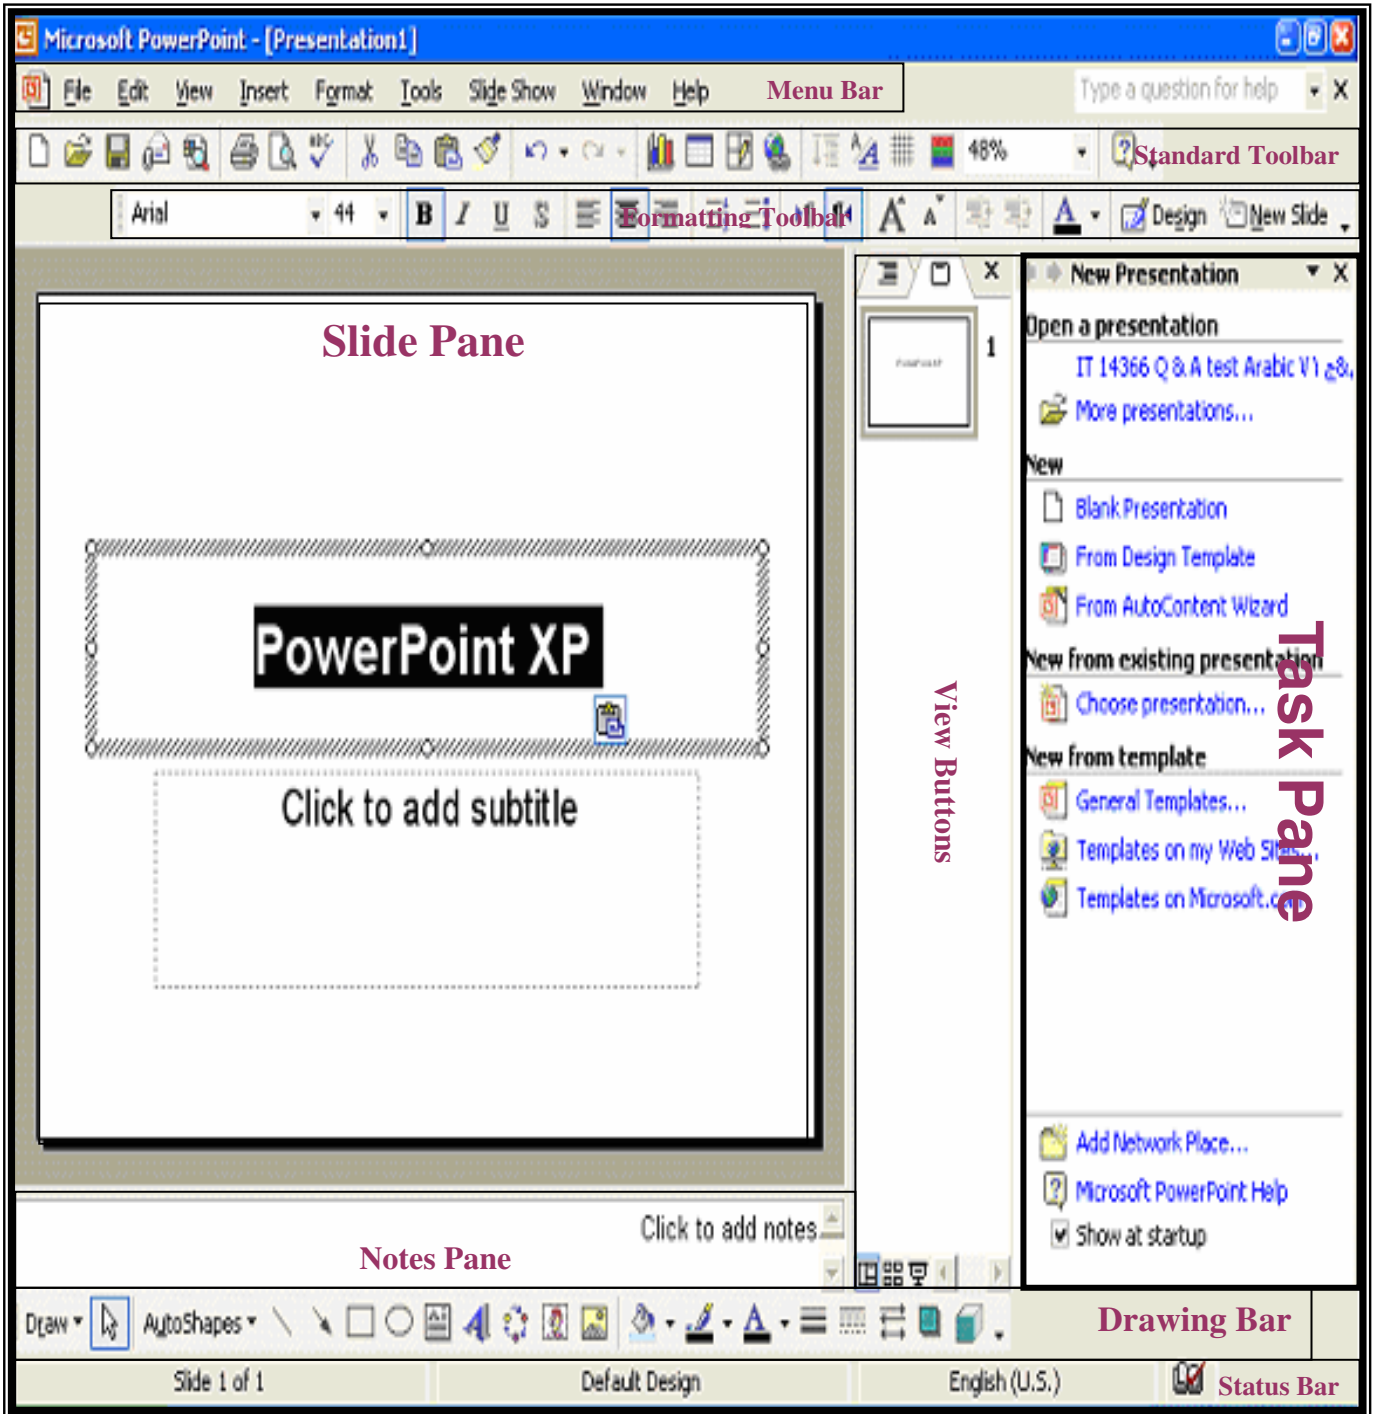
Microsoft PowerPoint - [Presentation1]

File Edit View Insert Format Tools Slide Show Window Help Menu Bar

Type a question for help

48%

Standard Toolbar

Arial 44 B I U S Formatting Toolbar Design New Slide

Slide Pane

PowerPoint XP

Click to add subtitle

1

View Buttons

New Presentation

Open a presentation

IT 14366 Q & A test Arabic V1 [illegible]

More presentations...

New

Blank Presentation

From Design Template

From AutoContent Wizard

New from existing presentation

Choose presentation...

New from template

General Templates...

Templates on my Web Sites...

Templates on Microsoft.com

Task Pane

Add Network Place...

Microsoft PowerPoint Help

Show at startup

Click to add notes

Notes Pane

Draw AutoShapes

Drawing Bar

Slide 1 of 1 Default Design English (U.S.) Status Bar